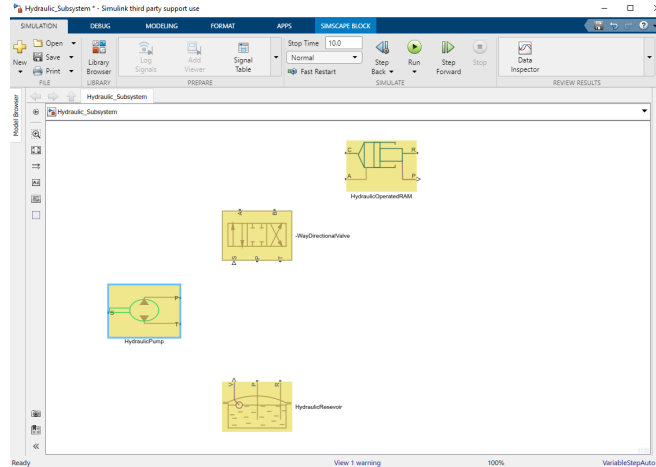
Hydraulic_Subsystem * - Simulink third party support use

SIMULATION DEBUG MODELING FORMAT APPS SIMSCAPE BLOCK

New Open Save Print FILE Library Browser LIBRARY Log Signals Add Viewer Signal Table PREPARE Stop Time 10.0 Normal Fast Restart Step Back Run Step Forward Stop SIMULATE Data Inspector REVIEW RESULTS

Model Browser

Hydraulic_Subsystem

Hydraulic_Subsystem

C R A P
HydraulicOperatedRAM

-WayDirectionalValve

P T
HydraulicPump

HydraulicReservoir

Ready View 1 warning 100% VariableStepAuto